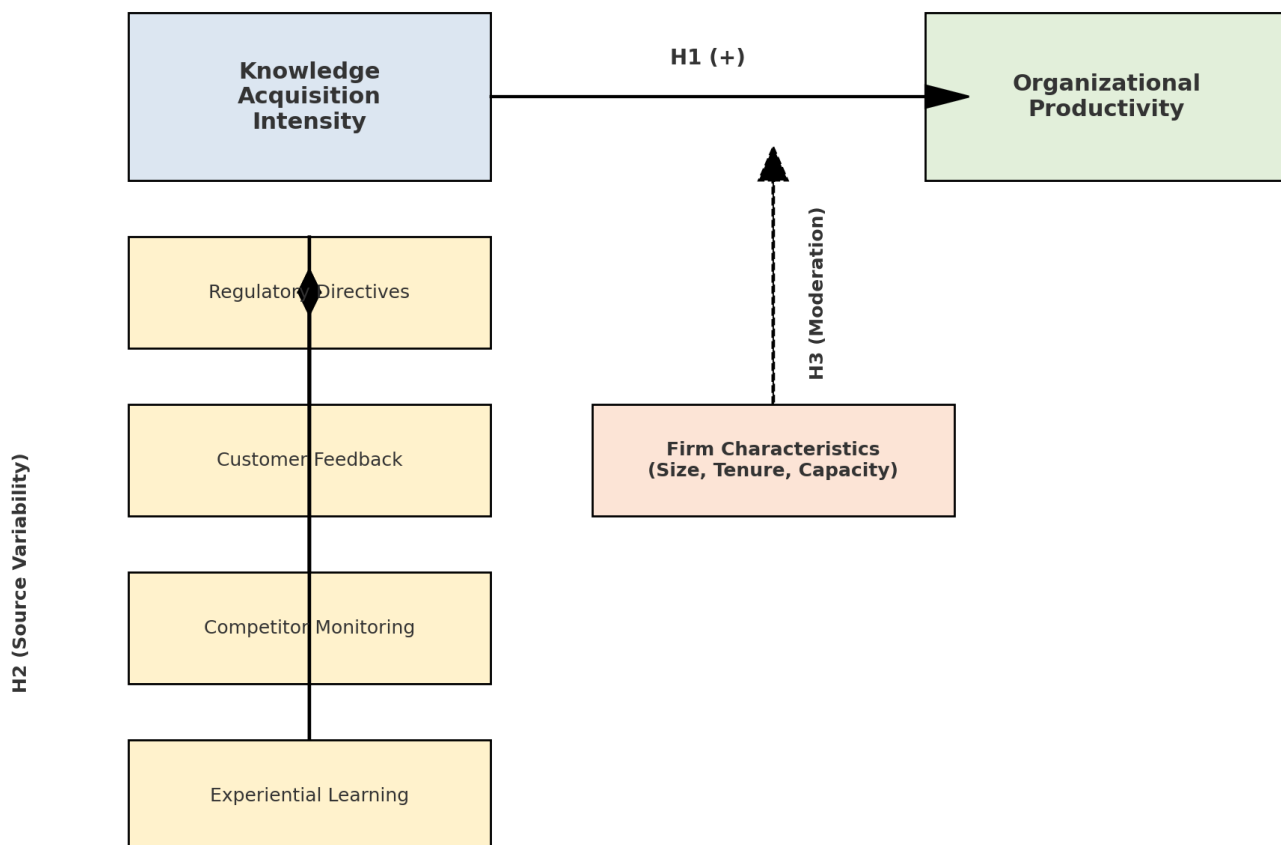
Knowledge Acquisition Intensity

H1 (+)

Organizational Productivity

Regulatory Directives

Customer Feedback

Competitor Monitoring

Experiential Learning

H2 (Source Variability)

H3 (Moderation)

Firm Characteristics (Size, Tenure, Capacity)